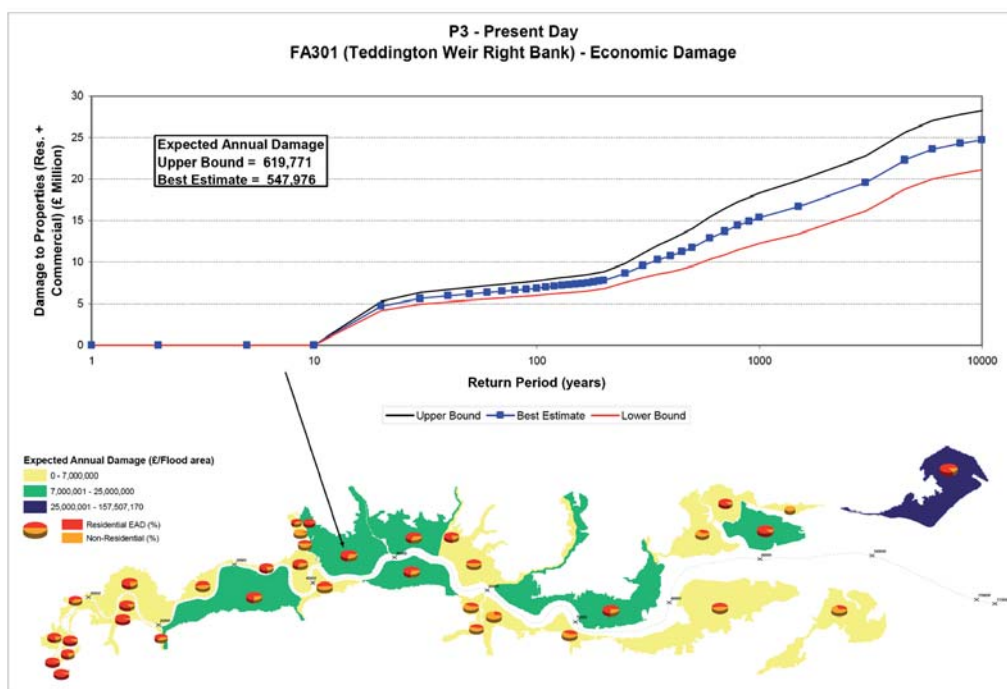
P3 - Present Day
FA301 (Teddington Weir Right Bank) - Economic Damage

Expected Annual Damage
Upper Bound = 619,771
Best Estimate = 547,976

Damage to Properties (Res. + Commercial) (£ Million)

30
25
20
15
10
5
0

1
10
100
1000
10000

Return Period (years)

Upper Bound
Best Estimate
Lower Bound

Expected Annual Damage (£/Flood area)
0 - 7,000,000
7,000,001 - 25,000,000
25,000,001 - 157,507,170
Residential EAD (%)
Non-Residential (%)